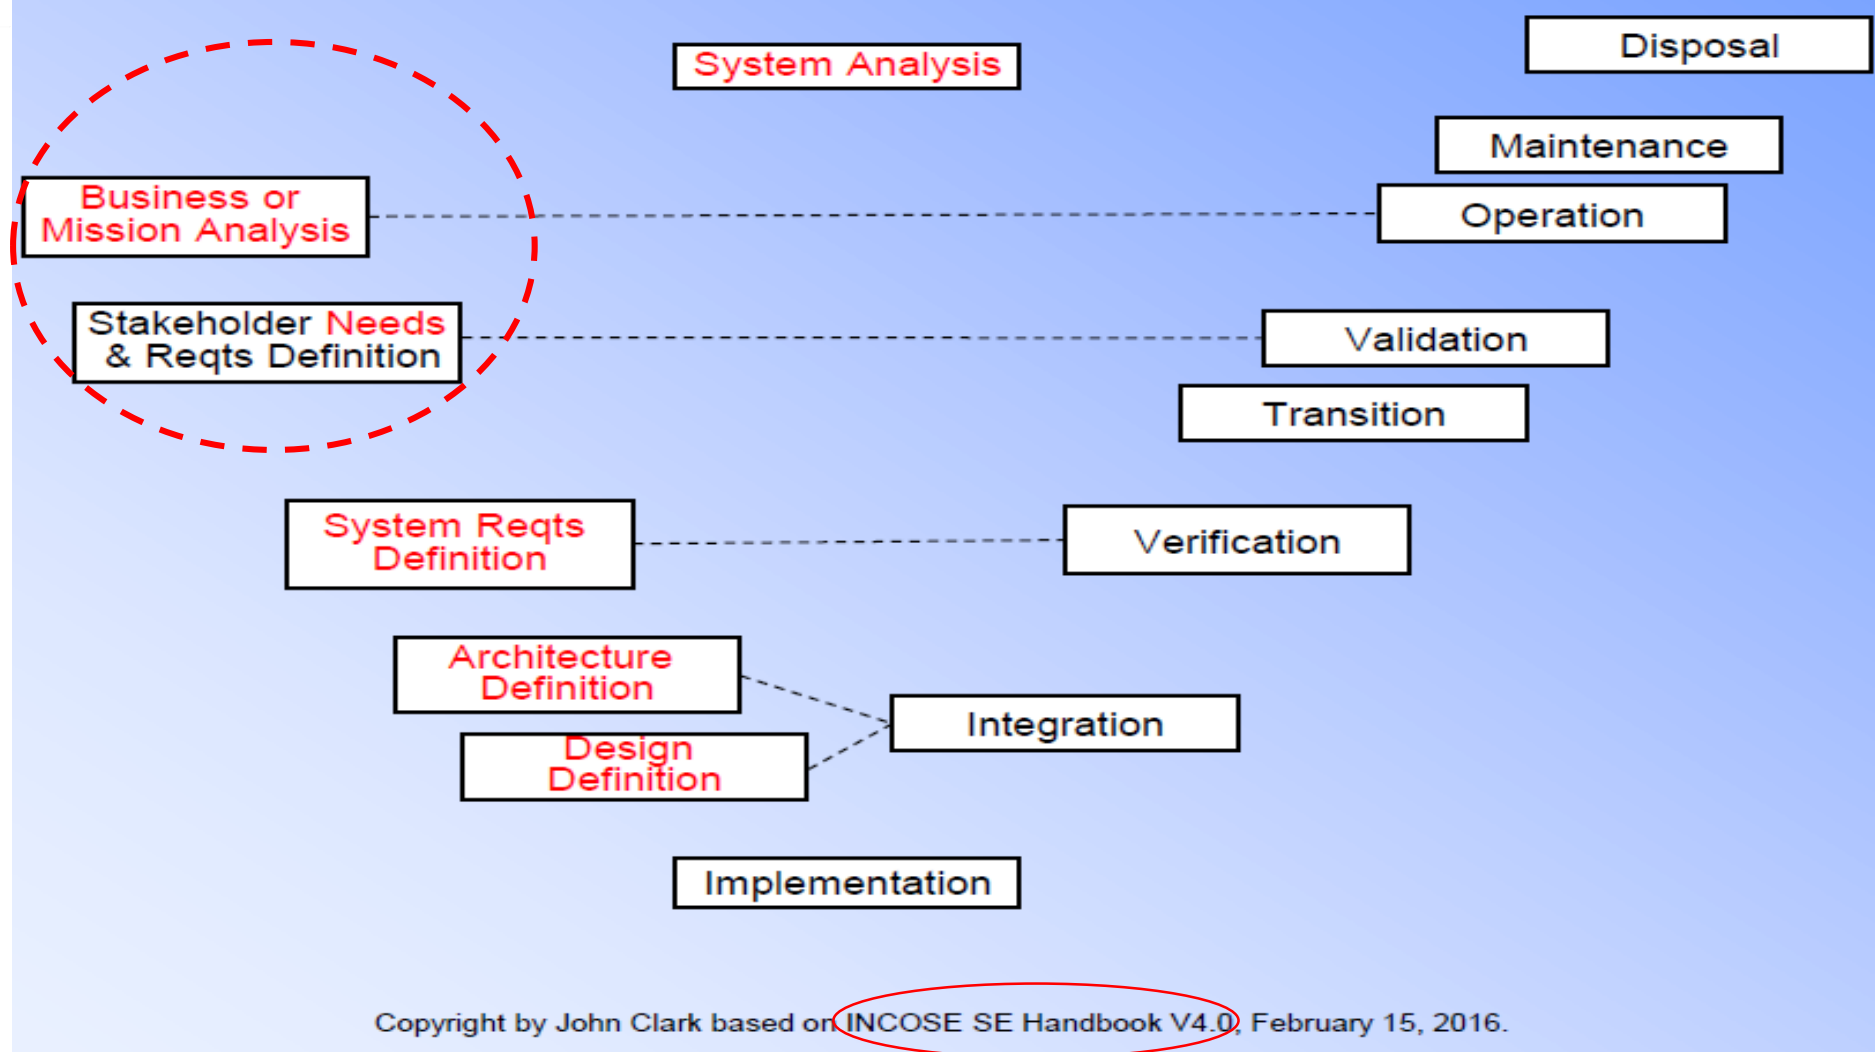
System Analysis

Disposal

Maintenance

Business or Mission Analysis

Operation

Stakeholder Needs & Reqts Definition

Validation

Transition

System Reqts Definition

Verification

Architecture Definition

Integration

Design Definition

Implementation

Copyright by John Clark based on INCOSE SE Handbook V4.0, February 15, 2016.